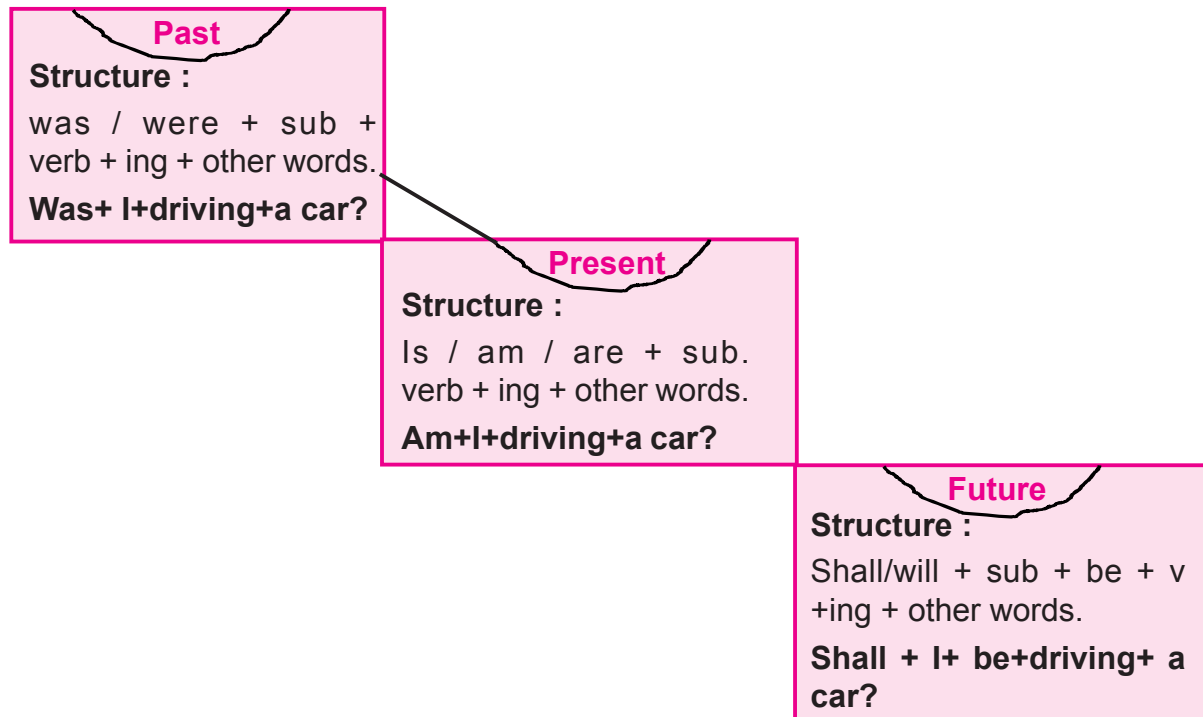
Past

Structure :

was / were + sub + verb + ing + other words.

Was+ I+driving+a car?

Present

Structure :

Is / am / are + sub. verb + ing + other words.

Am+I+driving+a car?

Future

Structure :

Shall/will + sub + be + v +ing + other words.

Shall + I+ be+driving+ a car?